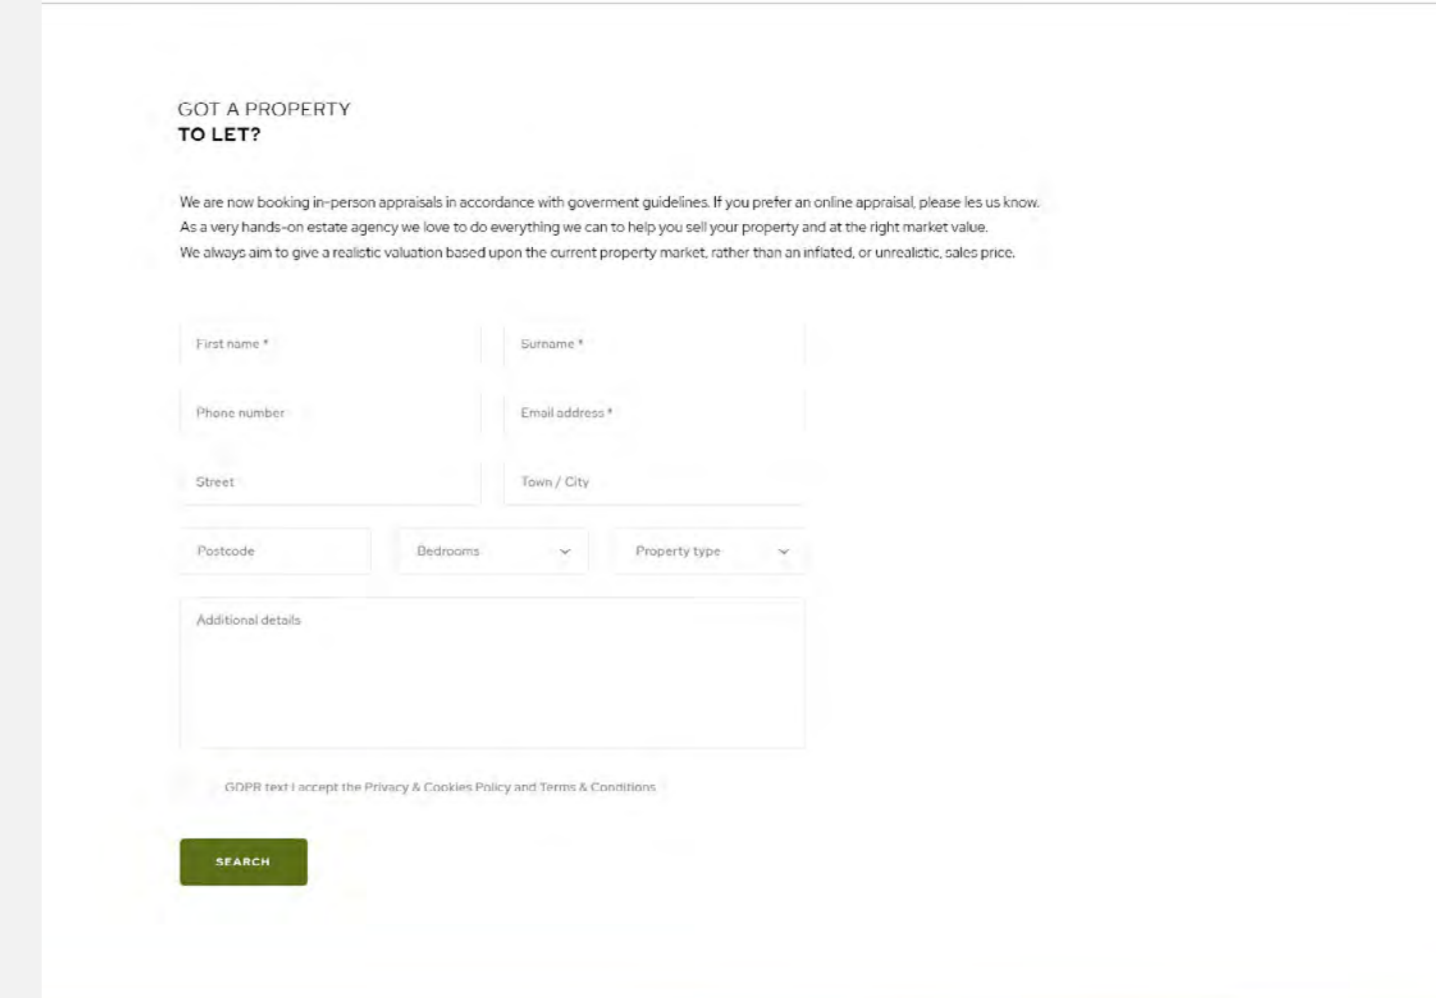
GOT A PROPERTY
TO LET?

We are now booking in-person appraisals in accordance with goverment guidelines. If you prefer an online appraisal, please les us know.
As a very hands-on estate agency we love to do everything we can to help you sell your property and at the right market value.
We always aim to give a realistic valuation based upon the current property market, rather than an inflated, or unrealistic, sales price.

First name *

Surname *

Phone number

Email address *

Street

Town / City

Postcode

Bedrooms

Property type

Additional details

GDPR text I accept the Privacy & Cookies Policy and Terms & Conditions

SEARCH